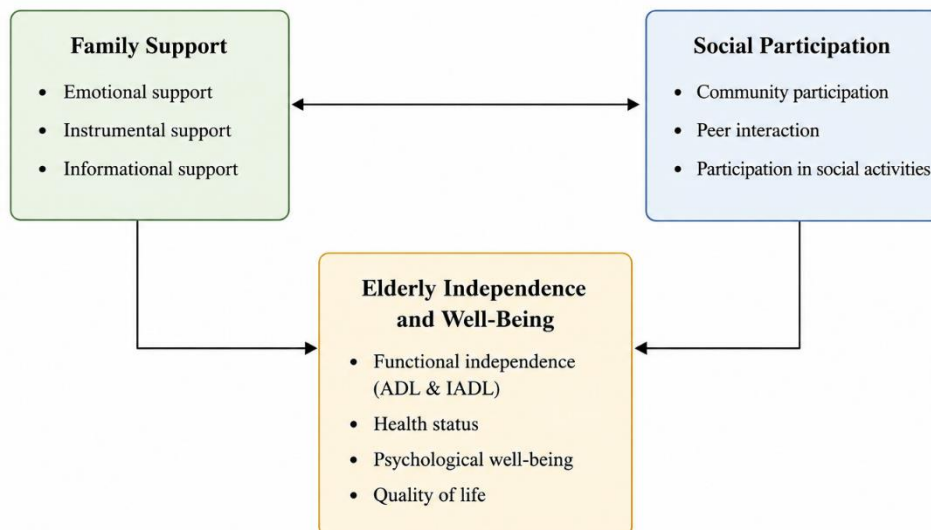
Family Support

- Emotional support
- Instrumental support
- Informational support

Social Participation

- Community participation
- Peer interaction
- Participation in social activities

Elderly Independence and Well-Being

- Functional independence (ADL & IADL)
- Health status
- Psychological well-being
- Quality of life